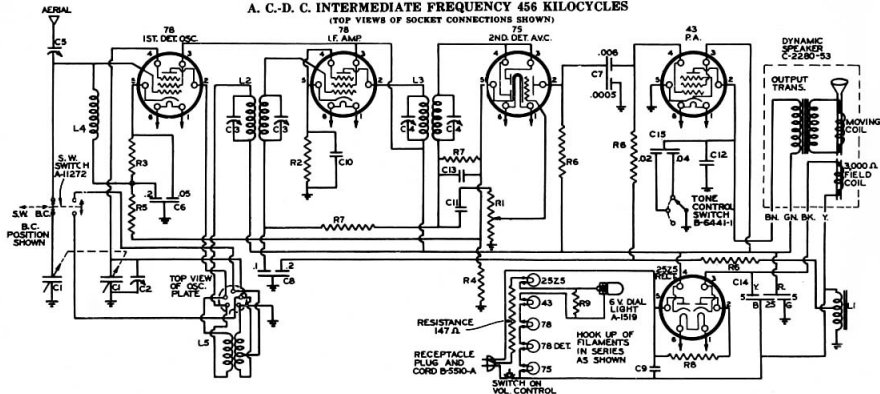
A. C.-D. C. INTERMEDIATE FREQUENCY 456 KILOCYCLES
(TOP VIEWS OF SOCKET CONNECTIONS SHOWN)

AERIAL
C5
78
1ST. DET. OSC.
78
I.F. AMP.
75
2ND. DET. A.V.C.
.006
C7
.0005
43
P.A.
DYNAMIC SPEAKER C-2280-53
OUTPUT TRANS.
MOVING COIL
3,000 Ω FIELD COIL
L4
L2
L3
C3
C3
C4
C4
R3
R2
C10
R7
C13
R6
R8
.02
C15
.04
C12
S.W. SWITCH A-11272
S.W.
B.C.
B.C. POSITION SHOWN
R5
.2
.05
C6
C11
R1
TONE CONTROL SWITCH B-6441-1
BN. GN. BK. Y.
R7
C1
C1
C2
1
2
C8
TOP VIEW OF OSC. PLATE
R4
L5
25Z5
43
78
78 DET.
75
R9
6 V. DIAL LIGHT A-1519
RESISTANCE 147 Ω
HOOK UP OF FILAMENTS IN SERIES AS SHOWN
RECEPTACLE PLUG AND CORD B-5510-A
SWITCH ON VOL. CONTROL
25Z5 RECT.
R6
C14
Y
R
B
25
G
L1
C9
R8